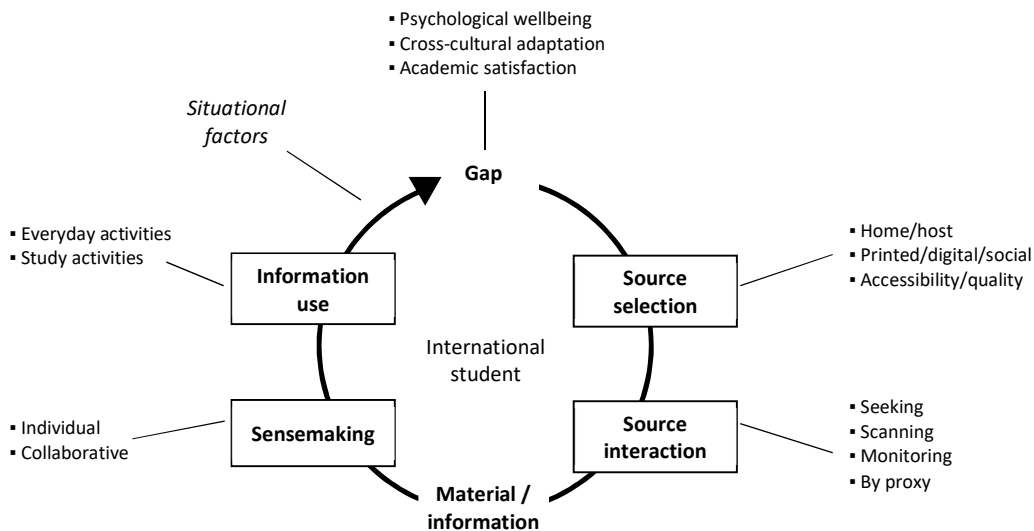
▪ Psychological wellbeing
▪ Cross-cultural adaptation
▪ Academic satisfaction

*Situational factors*

**Gap**

▪ Everyday activities
▪ Study activities

**Information use**

▪ Home/host
▪ Printed/digital/social
▪ Accessibility/quality

**Source selection**

International student

▪ Individual
▪ Collaborative

**Sensemaking**

**Source interaction**

▪ Seeking
▪ Scanning
▪ Monitoring
▪ By proxy

**Material / information**